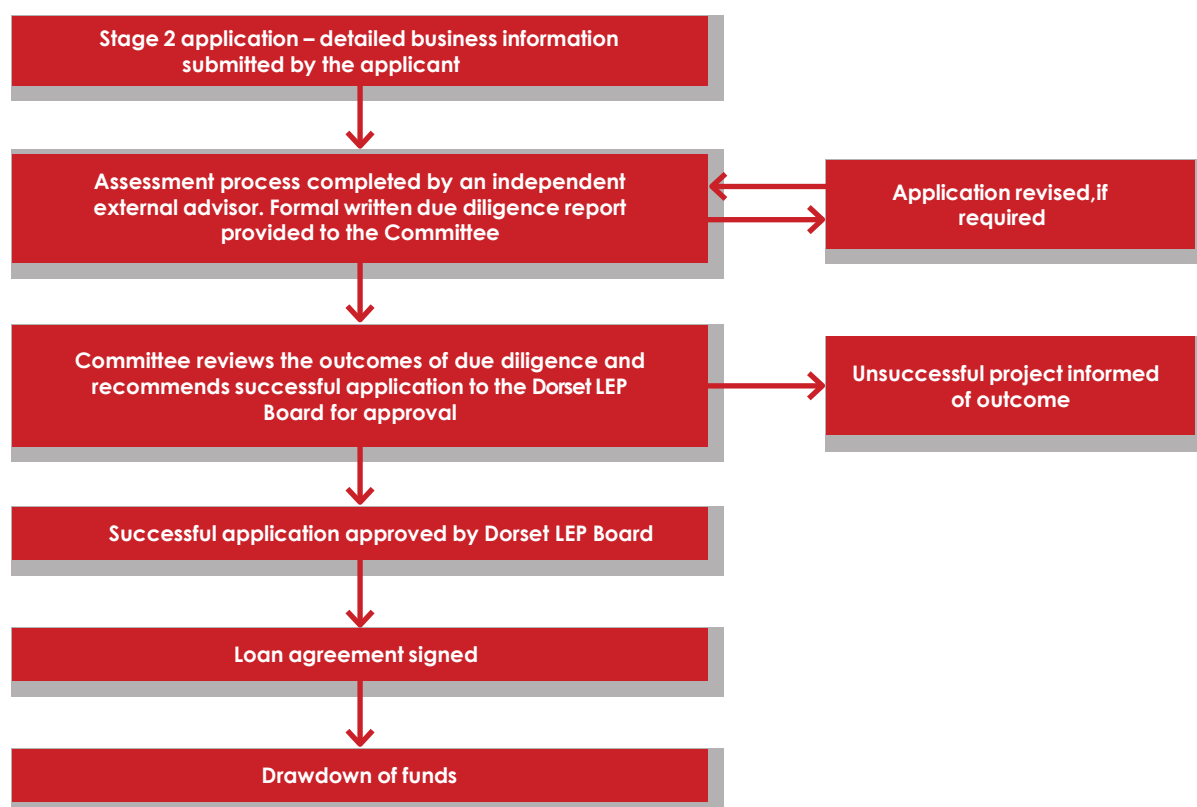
Stage 2 application – detailed business information submitted by the applicant

Assessment process completed by an independent external advisor. Formal written due diligence report provided to the Committee

Application revised,if required

Committee reviews the outcomes of due diligence and recommends successful application to the Dorset LEP Board for approval

Unsuccessful project informed of outcome

Successful application approved by Dorset LEP Board

Loan agreement signed

Drawdown of funds